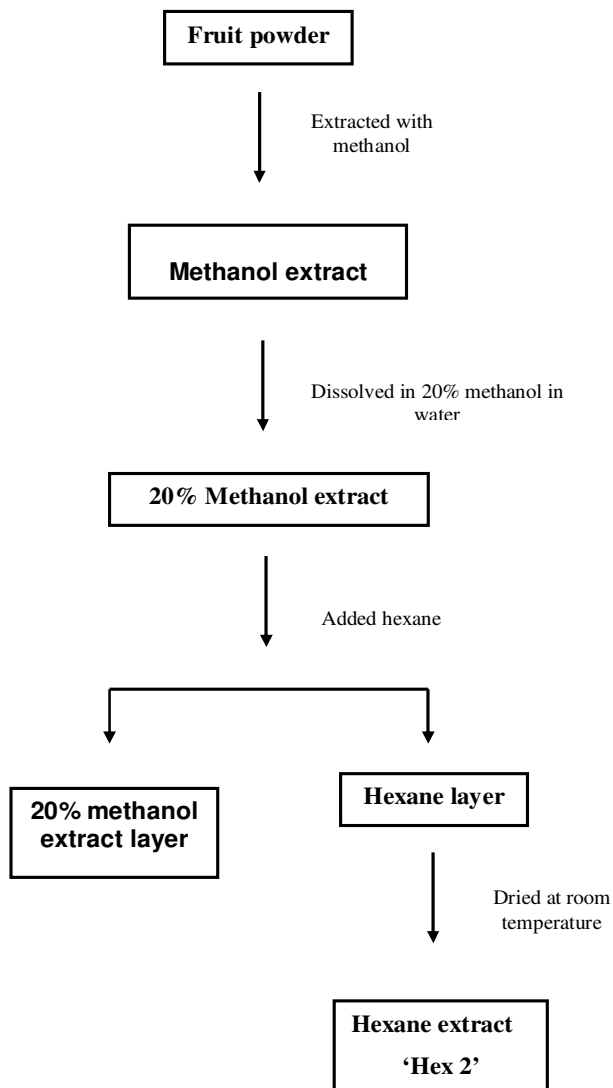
Fruit powder

Extracted with methanol

Methanol extract

Dissolved in 20% methanol in water

20% Methanol extract

Added hexane

20% methanol extract layer

Hexane layer

Dried at room temperature

Hexane extract
'Hex 2'